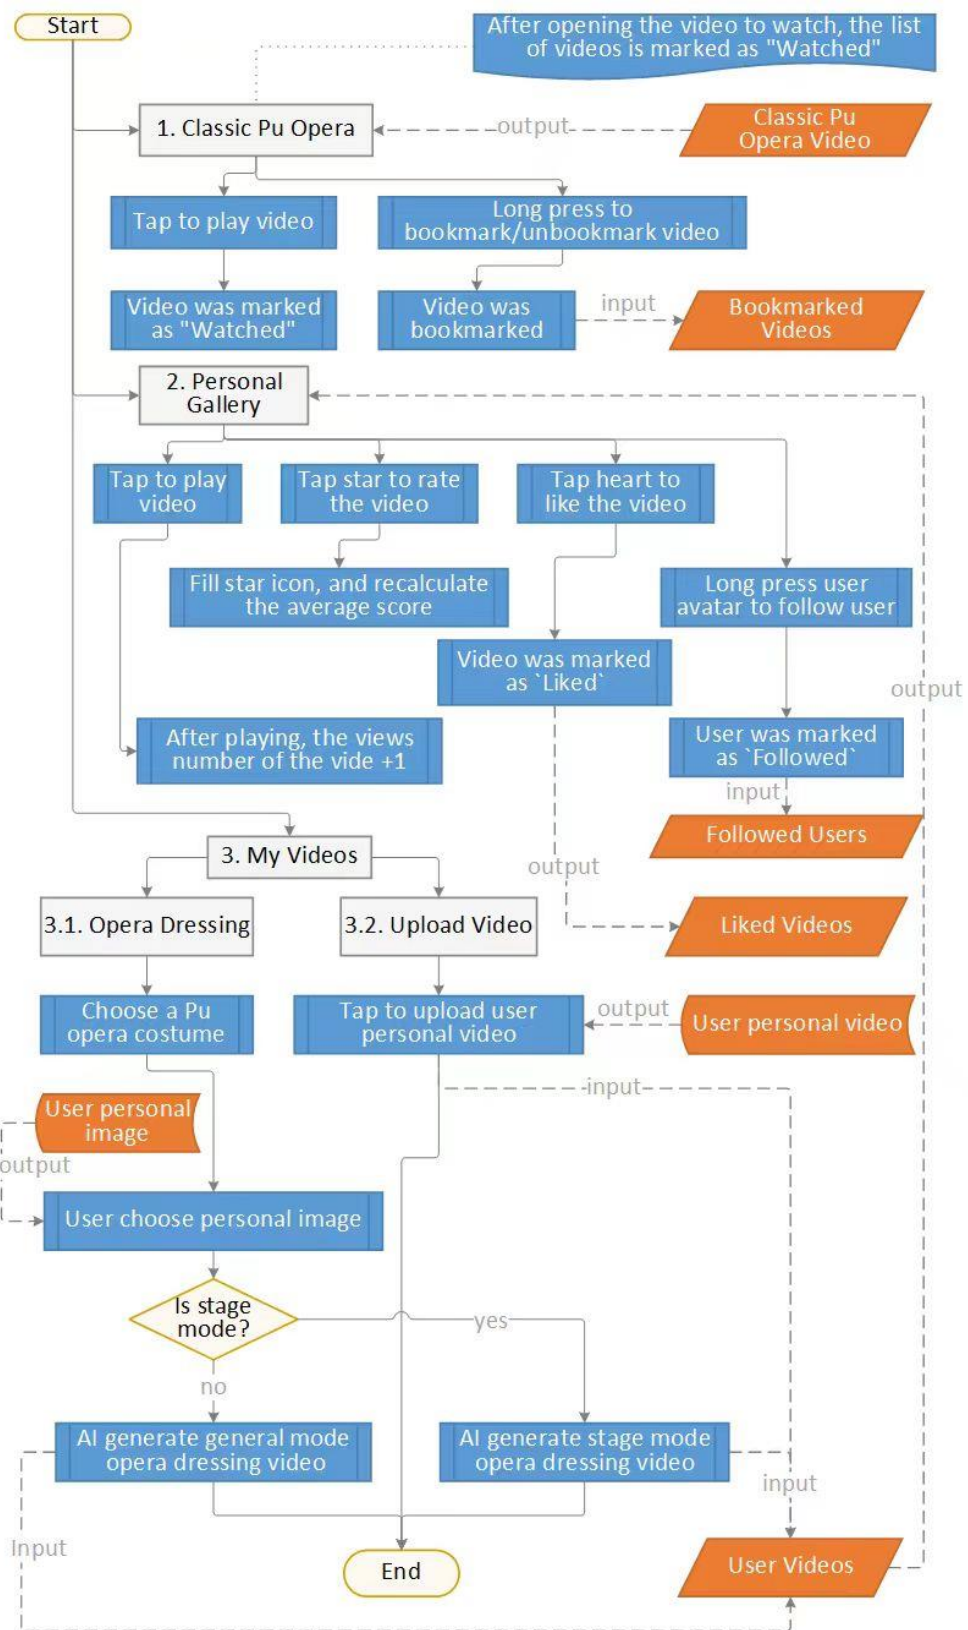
Start

After opening the video to watch, the list of videos is marked as "Watched"

1. Classic Pu Opera

output

Classic Pu Opera Video

Tap to play video

Long press to bookmark/unbookmark video

Video was marked as "Watched"

Video was bookmarked

input

Bookmarked Videos

2. Personal Gallery

Tap to play video

Tap star to rate the video

Tap heart to like the video

Fill star icon, and recalculate the average score

Long press user avatar to follow user

Video was marked as `Liked`

output

After playing, the views number of the vide +1

User was marked as `Followed`

input

Followed Users

3. My Videos

output

3.1. Opera Dressing

3.2. Upload Video

Liked Videos

Choose a Pu opera costume

Tap to upload user personal video

output

User personal video

input

User personal image

output

User choose personal image

Is stage mode?

yes

no

AI generate general mode opera dressing video

AI generate stage mode opera dressing video

input

Input

End

User Videos